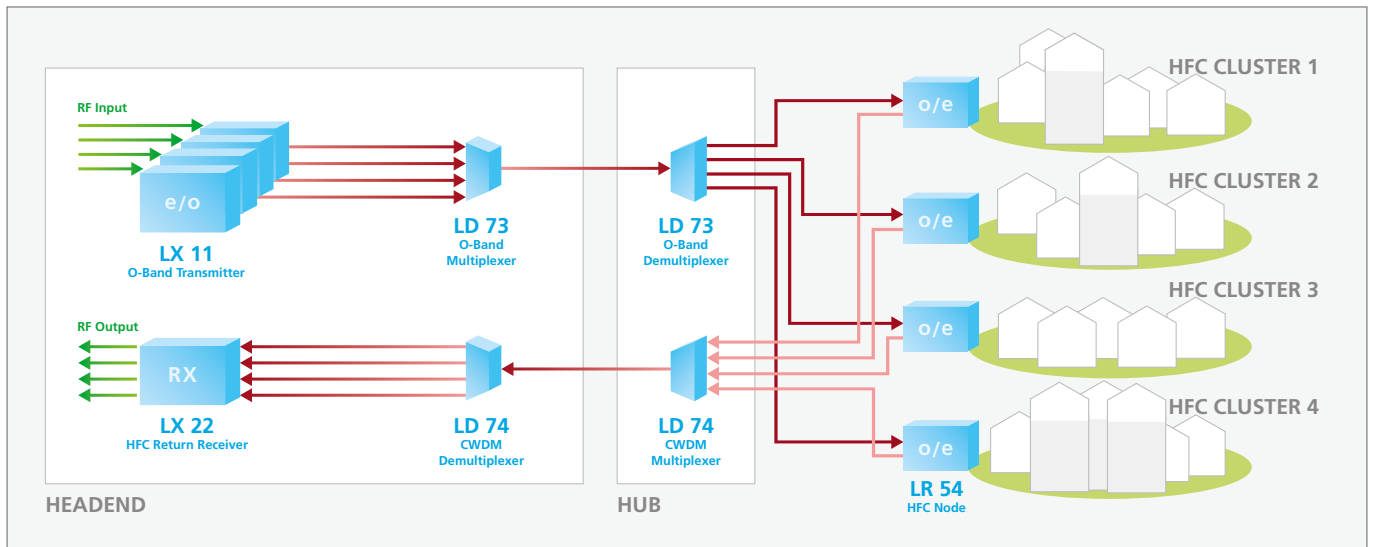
RF Input

e/o

LX 11
O-Band Transmitter

LD 73
O-Band Multiplexer

RF Output

RX

LX 22
HFC Return Receiver

LD 74
CWDM Demultiplexer

HEADEND

LD 73
O-Band Demultiplexer

LD 74
CWDM Multiplexer

HUB

o/e

HFC CLUSTER 1

o/e

HFC CLUSTER 2

o/e

HFC CLUSTER 3

o/e

HFC CLUSTER 4

LR 54
HFC Node